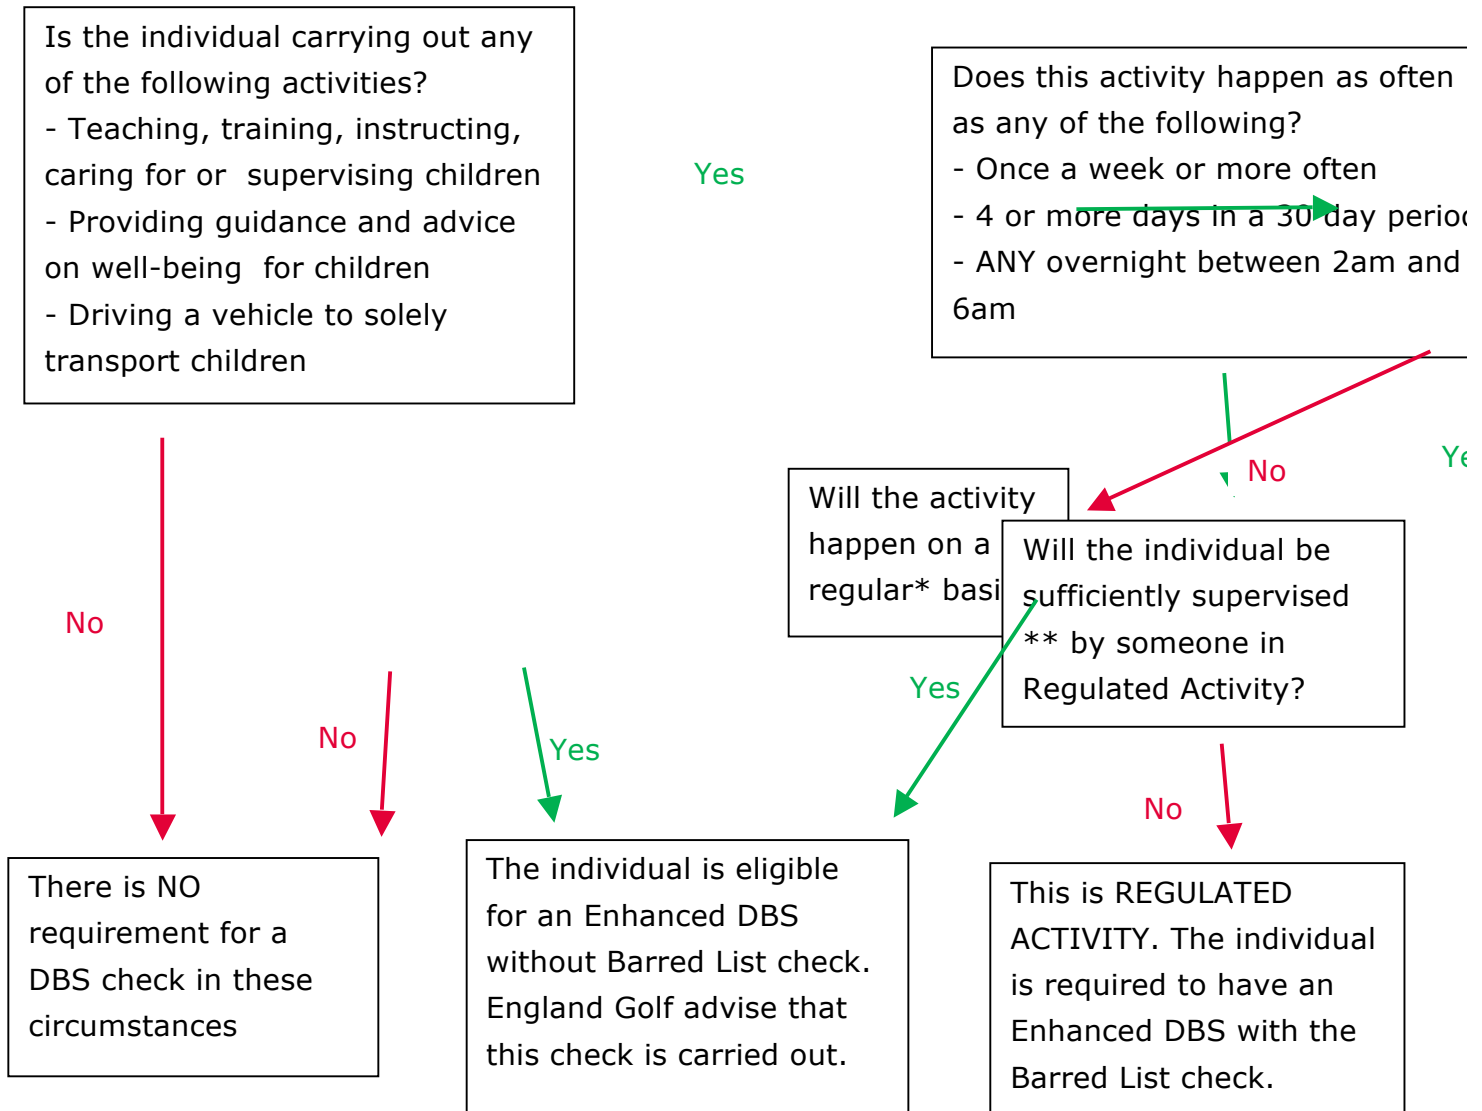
Is the individual carrying out any of the following activities?
- Teaching, training, instructing, caring for or supervising children
- Providing guidance and advice on well-being for children
- Driving a vehicle to solely transport children

Yes

Does this activity happen as often as any of the following?
- Once a week or more often
- 4 or more days in a 30 day perio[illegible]
- ANY overnight between 2am and 6am

No

Ye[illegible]

Will the activity happen on a regular* basi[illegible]

Will the individual be sufficiently supervised ** by someone in Regulated Activity?

No

No

Yes

Yes

No

There is NO requirement for a DBS check in these circumstances

The individual is eligible for an Enhanced DBS without Barred List check. England Golf advise that this check is carried out.

This is REGULATED ACTIVITY. The individual is required to have an Enhanced DBS with the Barred List check.